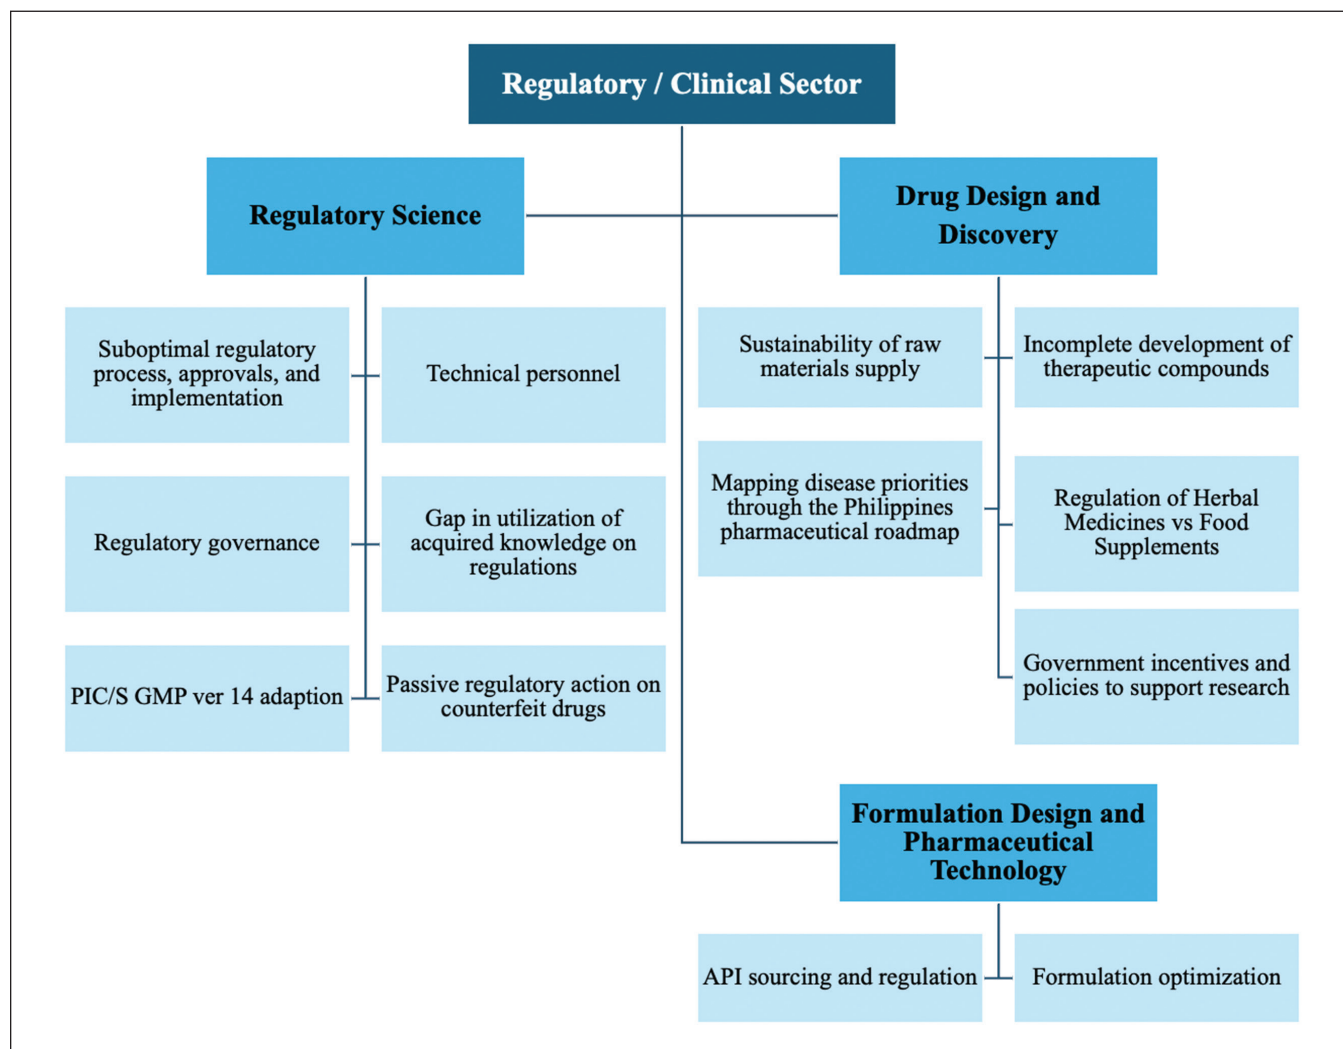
Regulatory / Clinical Sector

Regulatory Science

Drug Design and Discovery

Suboptimal regulatory process, approvals, and implementation

Technical personnel

Regulatory governance

Gap in utilization of acquired knowledge on regulations

PIC/S GMP ver 14 adaption

Passive regulatory action on counterfeit drugs

Sustainability of raw materials supply

Incomplete development of therapeutic compounds

Mapping disease priorities through the Philippines pharmaceutical roadmap

Regulation of Herbal Medicines vs Food Supplements

Government incentives and policies to support research

Formulation Design and Pharmaceutical Technology

API sourcing and regulation

Formulation optimization